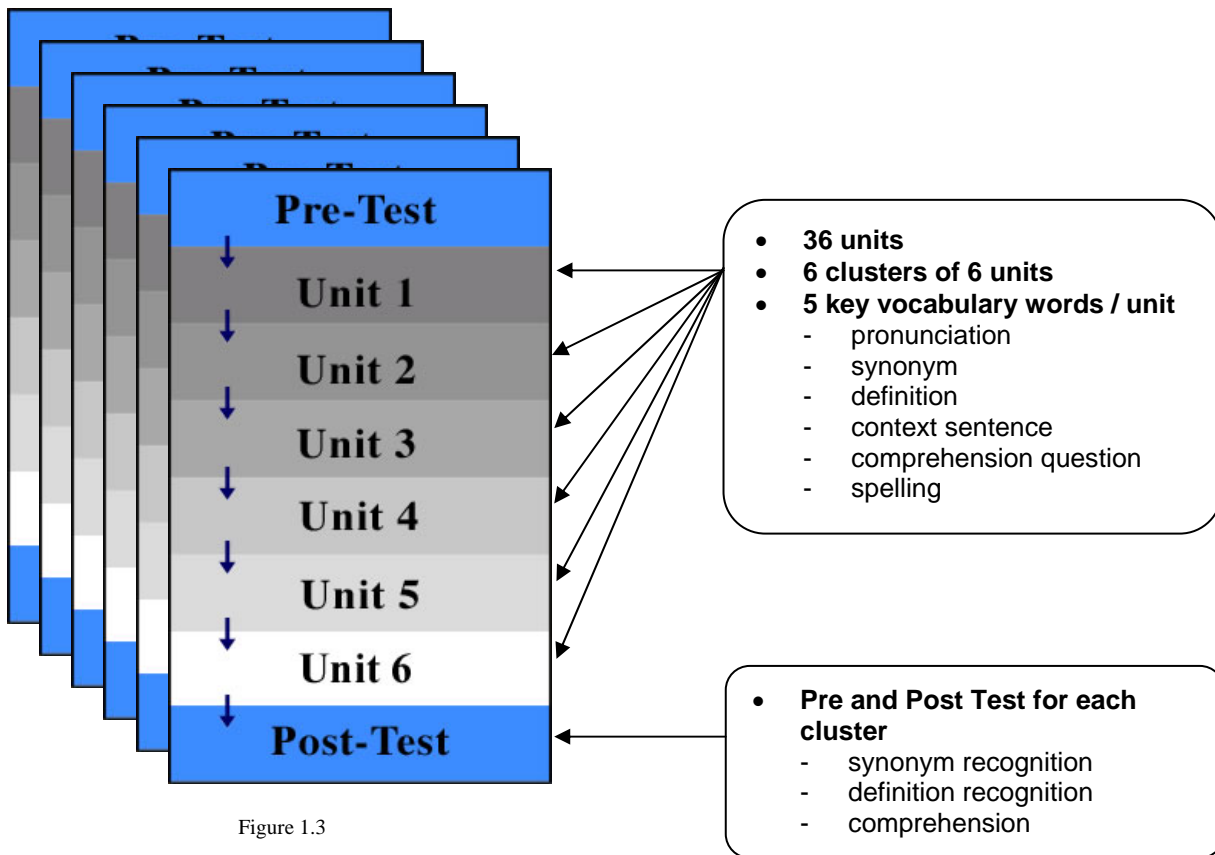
Pre-Test

Unit 1

Unit 2

Unit 3

Unit 4

Unit 5

Unit 6

Post-Test

- **36 units**
- **6 clusters of 6 units**
- **5 key vocabulary words / unit**
  - pronunciation
  - synonym
  - definition
  - context sentence
  - comprehension question
  - spelling

- **Pre and Post Test for each cluster**
  - synonym recognition
  - definition recognition
  - comprehension

Figure 1.3